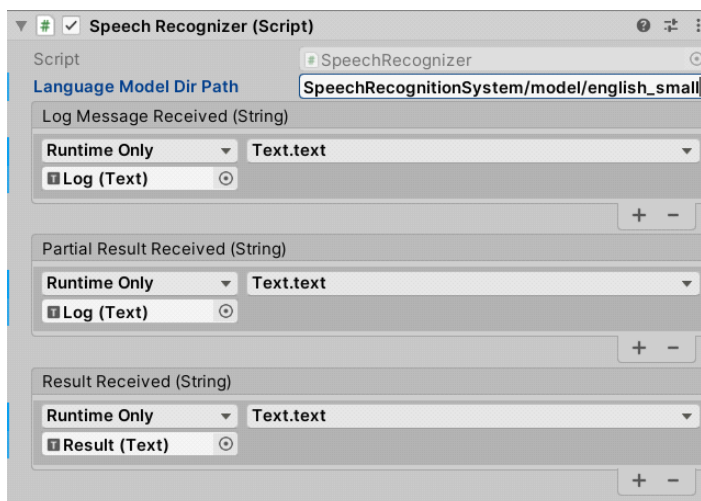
Speech Recognizer (Script)

Script SpeechRecognizer

Language Model Dir Path SpeechRecognitionSystem/model/english_small

Log Message Received (String)

Runtime Only Text.text

Log (Text)

+ −

Partial Result Received (String)

Runtime Only Text.text

Log (Text)

+ −

Result Received (String)

Runtime Only Text.text

Result (Text)

+ −